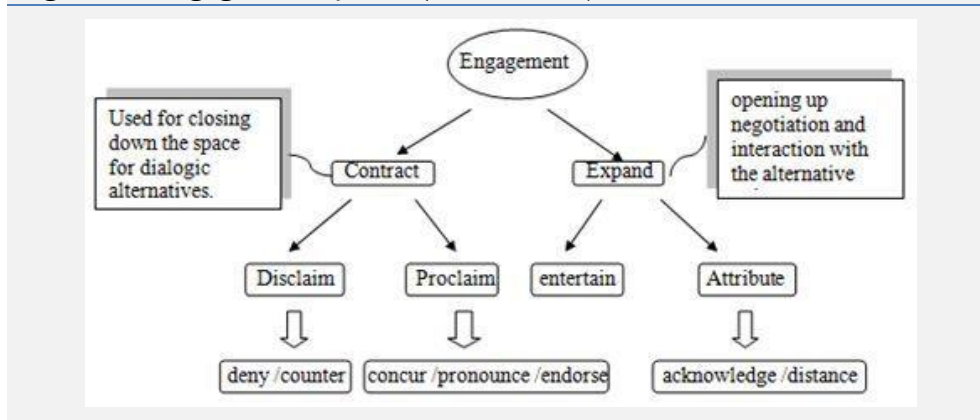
Engagement

Used for closing down the space for dialogic alternatives.

opening up negotiation and interaction with the alternative

Contract

Expand

Disclaim

Proclaim

entertain

Attribute

deny /counter

concur /pronounce /endorse

acknowledge /distance